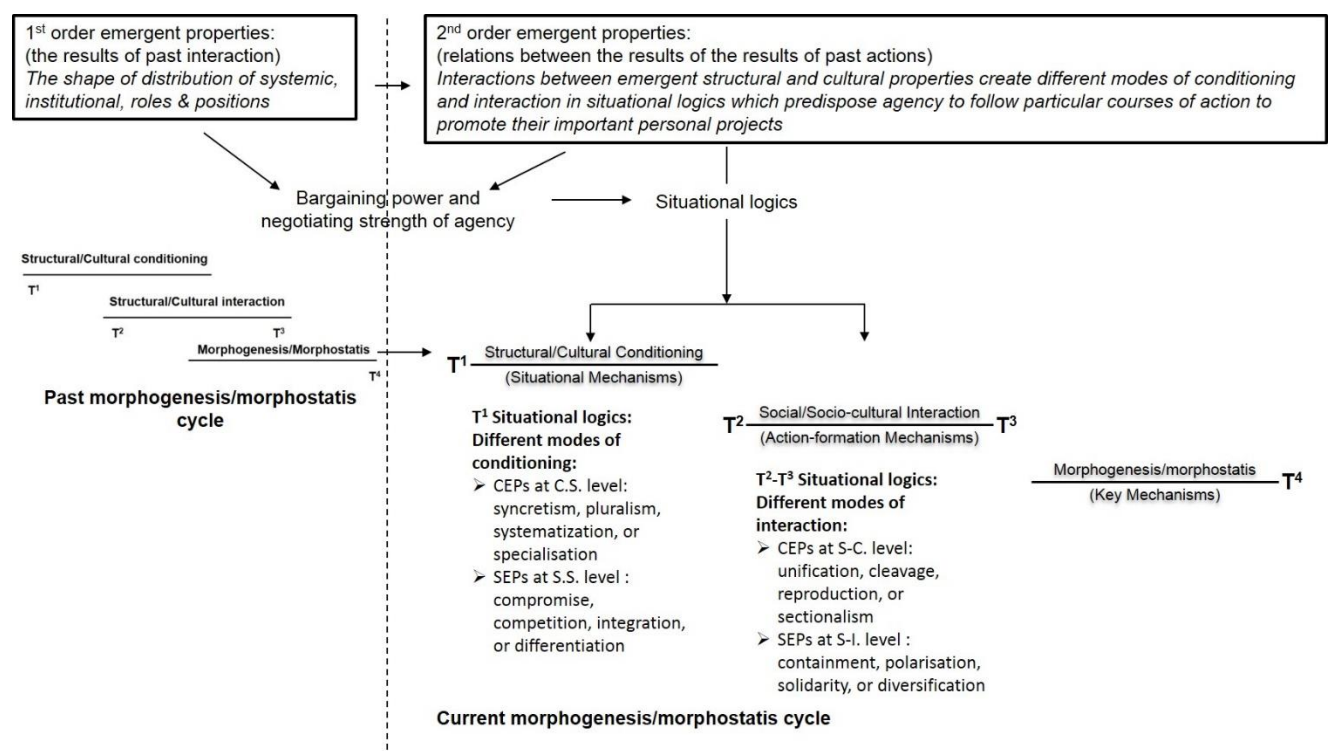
1$^{st}$ order emergent properties:
(the results of past interaction)
*The shape of distribution of systemic, institutional, roles & positions*

2$^{nd}$ order emergent properties:
(relations between the results of the results of past actions)
*Interactions between emergent structural and cultural properties create different modes of conditioning and interaction in situational logics which predispose agency to follow particular courses of action to promote their important personal projects*

Bargaining power and negotiating strength of agency

Situational logics

Structural/Cultural conditioning

T$^1$

Structural/Cultural interaction

T$^2$

T$^3$

Morphogenesis/Morphostatis

T$^4$

Past morphogenesis/morphostatis cycle

T$^1$ Structural/Cultural Conditioning
(Situational Mechanisms)

T$^1$ Situational logics:
Different modes of conditioning:
➢ CEPs at C.S. level: syncretism, pluralism, systematization, or specialisation
➢ SEPs at S.S. level : compromise, competition, integration, or differentiation

T$^2$ Social/Socio-cultural Interaction T$^3$
(Action-formation Mechanisms)

T$^2$-T$^3$ Situational logics:
Different modes of interaction:
➢ CEPs at S-C. level: unification, cleavage, reproduction, or sectionalism
➢ SEPs at S-I. level : containment, polarisation, solidarity, or diversification

Morphogenesis/morphostatis T$^4$
(Key Mechanisms)

Current morphogenesis/morphostatis cycle